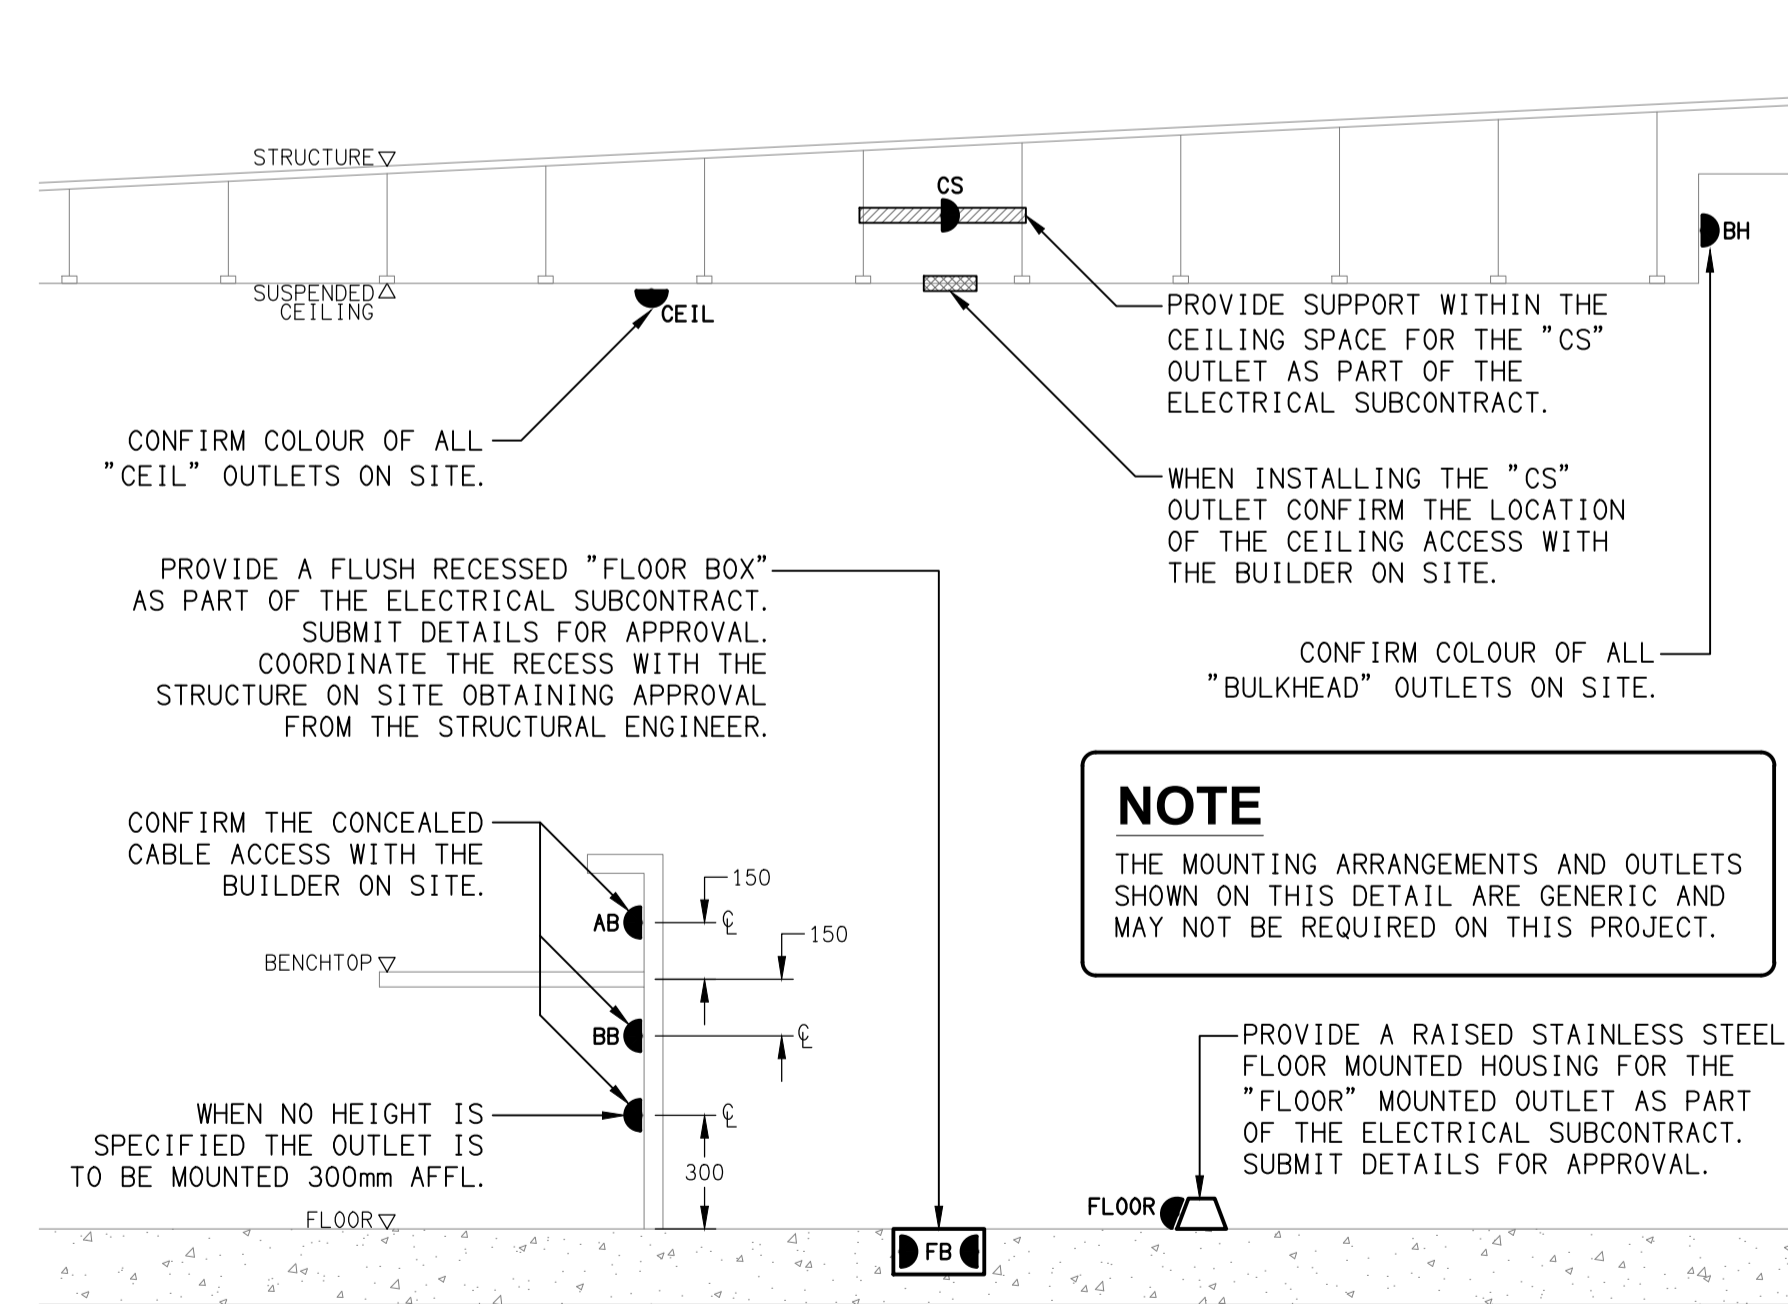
STRUCTURE

CS

BH

SUSPENDED CEILING

CEIL

PROVIDE SUPPORT WITHIN THE CEILING SPACE FOR THE "CS" OUTLET AS PART OF THE ELECTRICAL SUBCONTRACT.

CONFIRM COLOUR OF ALL "CEIL" OUTLETS ON SITE.

WHEN INSTALLING THE "CS" OUTLET CONFIRM THE LOCATION OF THE CEILING ACCESS WITH THE BUILDER ON SITE.

PROVIDE A FLUSH RECESSED "FLOOR BOX" AS PART OF THE ELECTRICAL SUBCONTRACT. SUBMIT DETAILS FOR APPROVAL. COORDINATE THE RECESS WITH THE STRUCTURE ON SITE OBTAINING APPROVAL FROM THE STRUCTURAL ENGINEER.

CONFIRM COLOUR OF ALL "BULKHEAD" OUTLETS ON SITE.

NOTE

THE MOUNTING ARRANGEMENTS AND OUTLETS SHOWN ON THIS DETAIL ARE GENERIC AND MAY NOT BE REQUIRED ON THIS PROJECT.

CONFIRM THE CONCEALED CABLE ACCESS WITH THE BUILDER ON SITE.

150

AB

℄

150

BENCHTOP

BB

℄

WHEN NO HEIGHT IS SPECIFIED THE OUTLET IS TO BE MOUNTED 300mm AFFL.

℄

300

FLOOR

FB

PROVIDE A RAISED STAINLESS STEEL FLOOR MOUNTED HOUSING FOR THE "FLOOR" MOUNTED OUTLET AS PART OF THE ELECTRICAL SUBCONTRACT. SUBMIT DETAILS FOR APPROVAL.

FLOOR